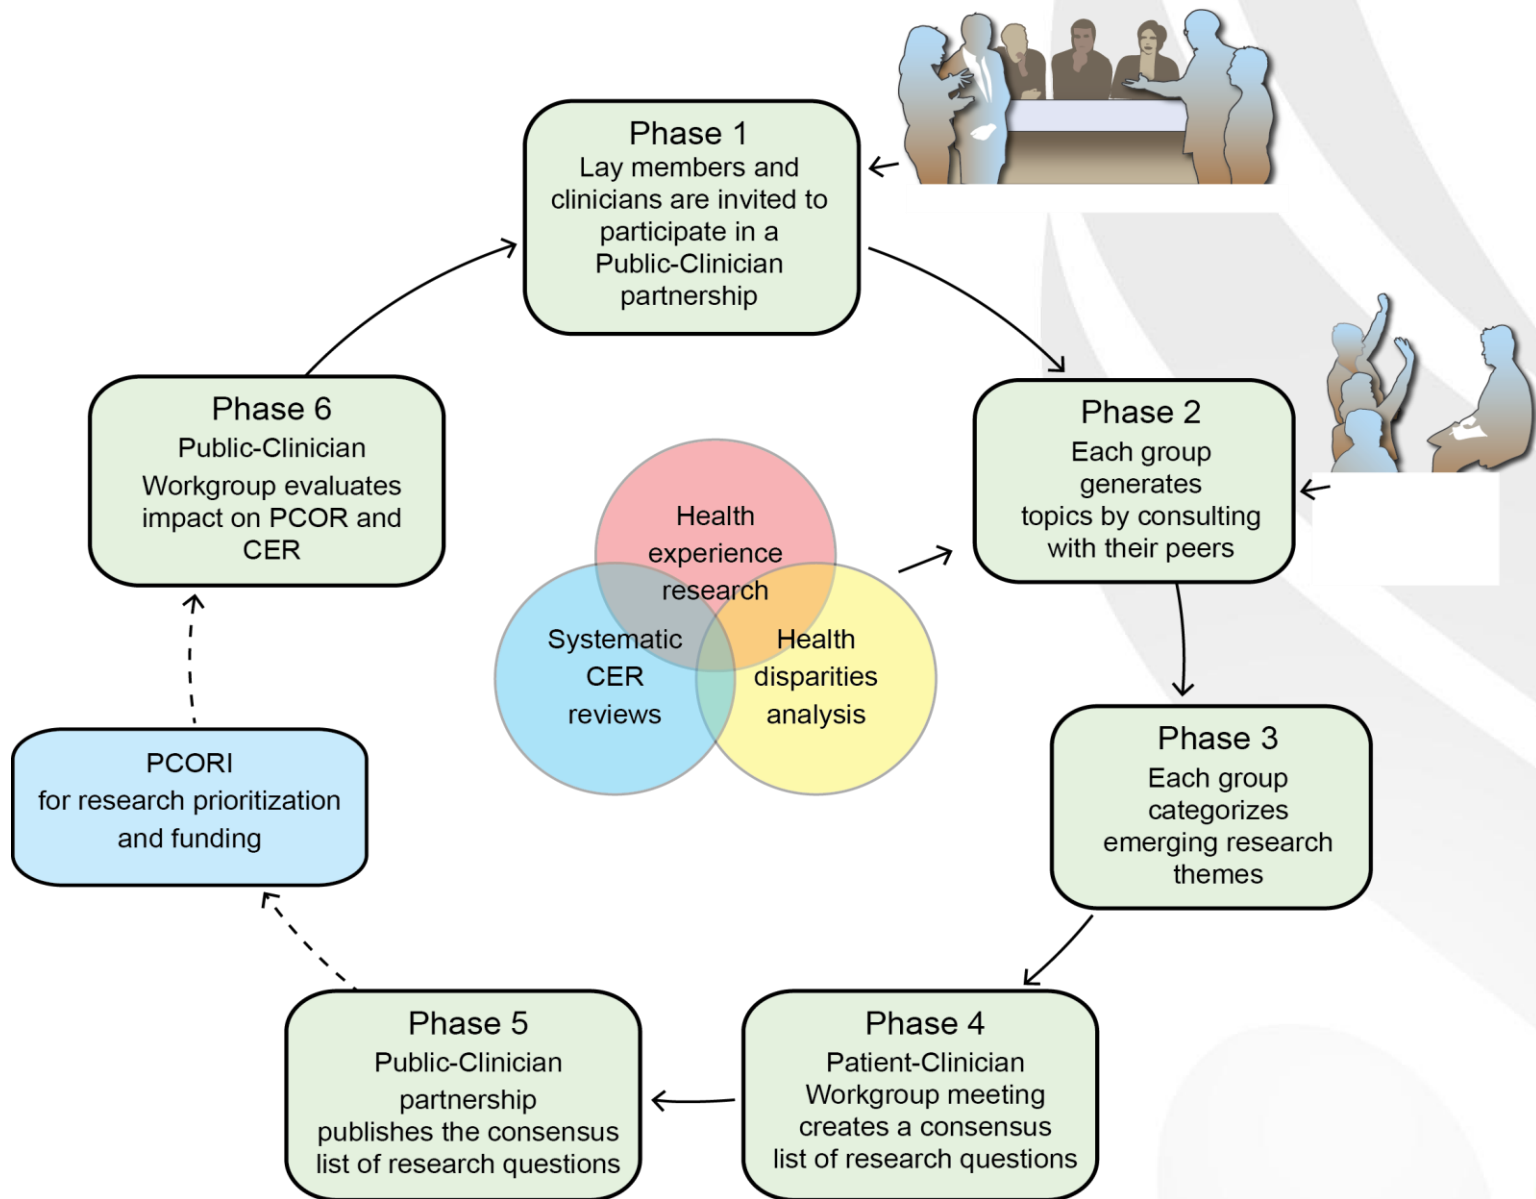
Phase 1
Lay members and clinicians are invited to participate in a Public-Clinician partnership

Phase 2
Each group generates topics by consulting with their peers

Phase 3
Each group categorizes emerging research themes

Phase 4
Patient-Clinician Workgroup meeting creates a consensus list of research questions

Phase 5
Public-Clinician partnership publishes the consensus list of research questions

PCORI
for research prioritization and funding

Phase 6
Public-Clinician Workgroup evaluates impact on PCOR and CER

Health experience research

Systematic CER reviews

Health disparities analysis